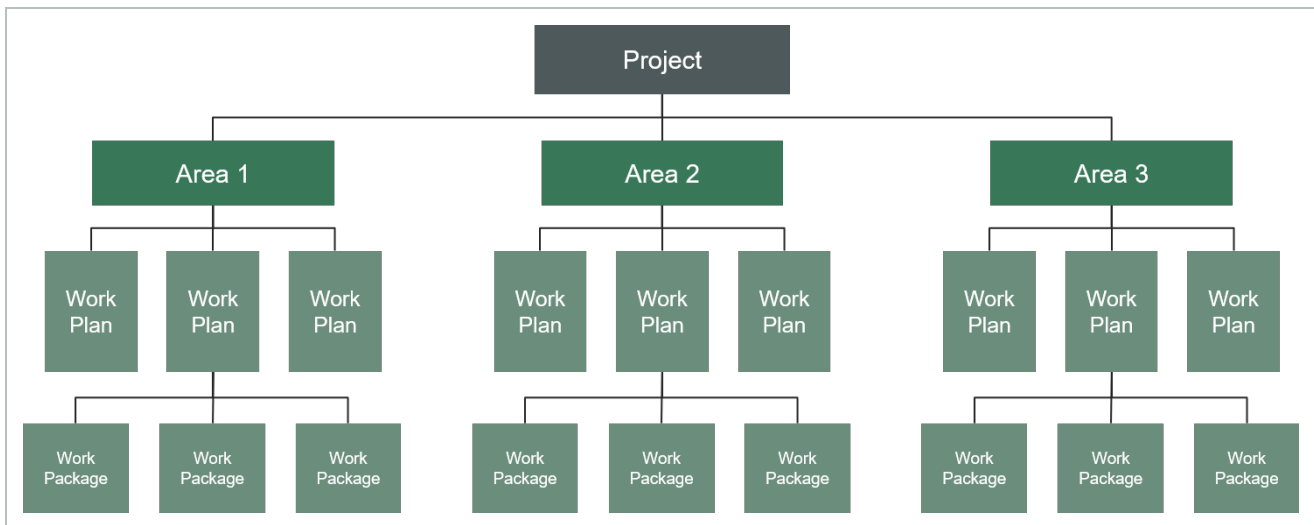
Project

Area 1

Work Plan

Work Plan

Work Plan

Work Package

Work Package

Work Package

Area 2

Work Plan

Work Plan

Work Plan

Work Package

Work Package

Work Package

Area 3

Work Plan

Work Plan

Work Plan

Work Package

Work Package

Work Package